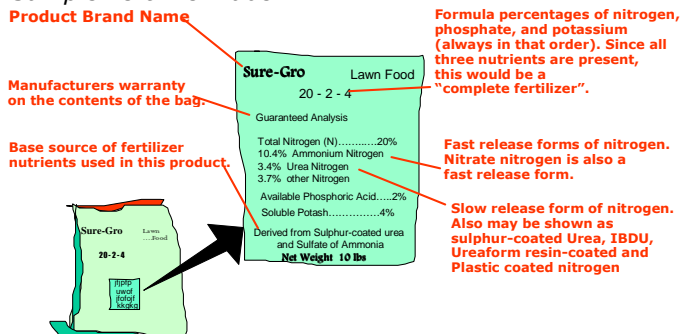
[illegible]

Product Brand Name

Formula percentages of nitrogen, phosphate, and potassium (always in that order). Since all three nutrients are present, this would be a "complete fertilizer".

Manufacturers warranty on the contents of the bag.

Base source of fertilizer nutrients used in this product.

Sure-Gro Lawn Food

20 - 2 - 4

Guaranteed Analysis

Total Nitrogen (N)…………20%
10.4% Ammonium Nitrogen
3.4% Urea Nitrogen
3.7% other Nitrogen

Available Phosphoric Acid…..2%

Soluble Potash……………4%

Derived from Sulphur-coated urea and Sulfate of Ammonia

Net Weight 10 lbs

Fast release forms of nitrogen. Nitrate nitrogen is also a fast release form.

Slow release form of nitrogen. Also may be shown as sulphur-coated Urea, IBDU, Ureaform resin-coated and Plastic coated nitrogen

Sure-Gro Lawn …Food

20-2-4

jfjpfp uwof jfofjof kkqkq